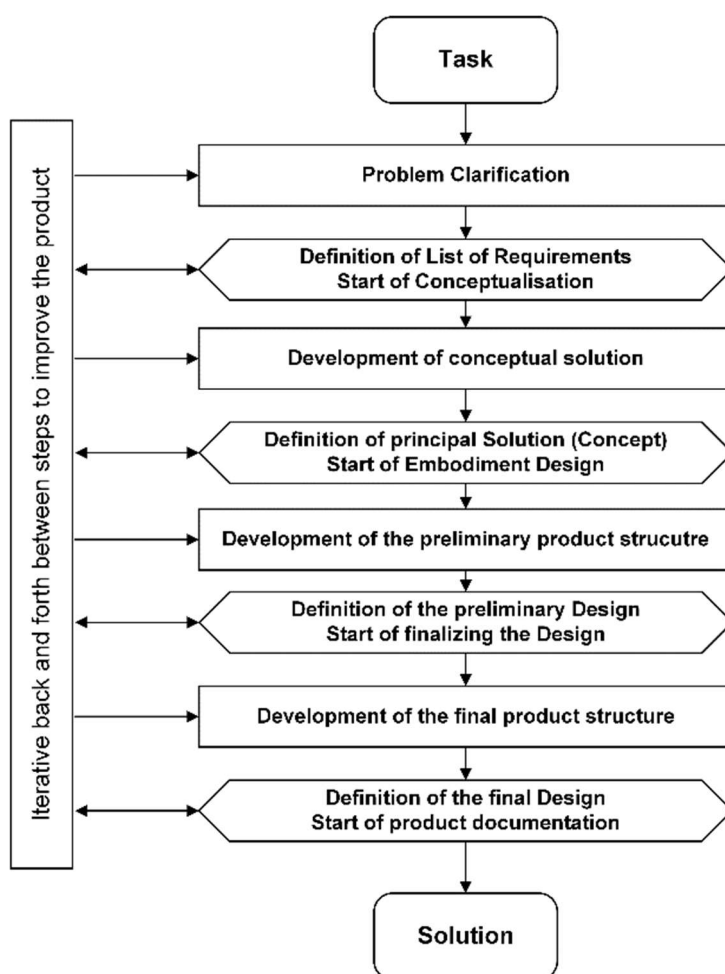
Iterative back and forth between steps to improve the product

Task

Problem Clarification

Definition of List of Requirements
Start of Conceptualisation

Development of conceptual solution

Definition of principal Solution (Concept)
Start of Embodiment Design

Development of the preliminary product strucutre

Definition of the preliminary Design
Start of finalizing the Design

Development of the final product structure

Definition of the final Design
Start of product documentation

Solution